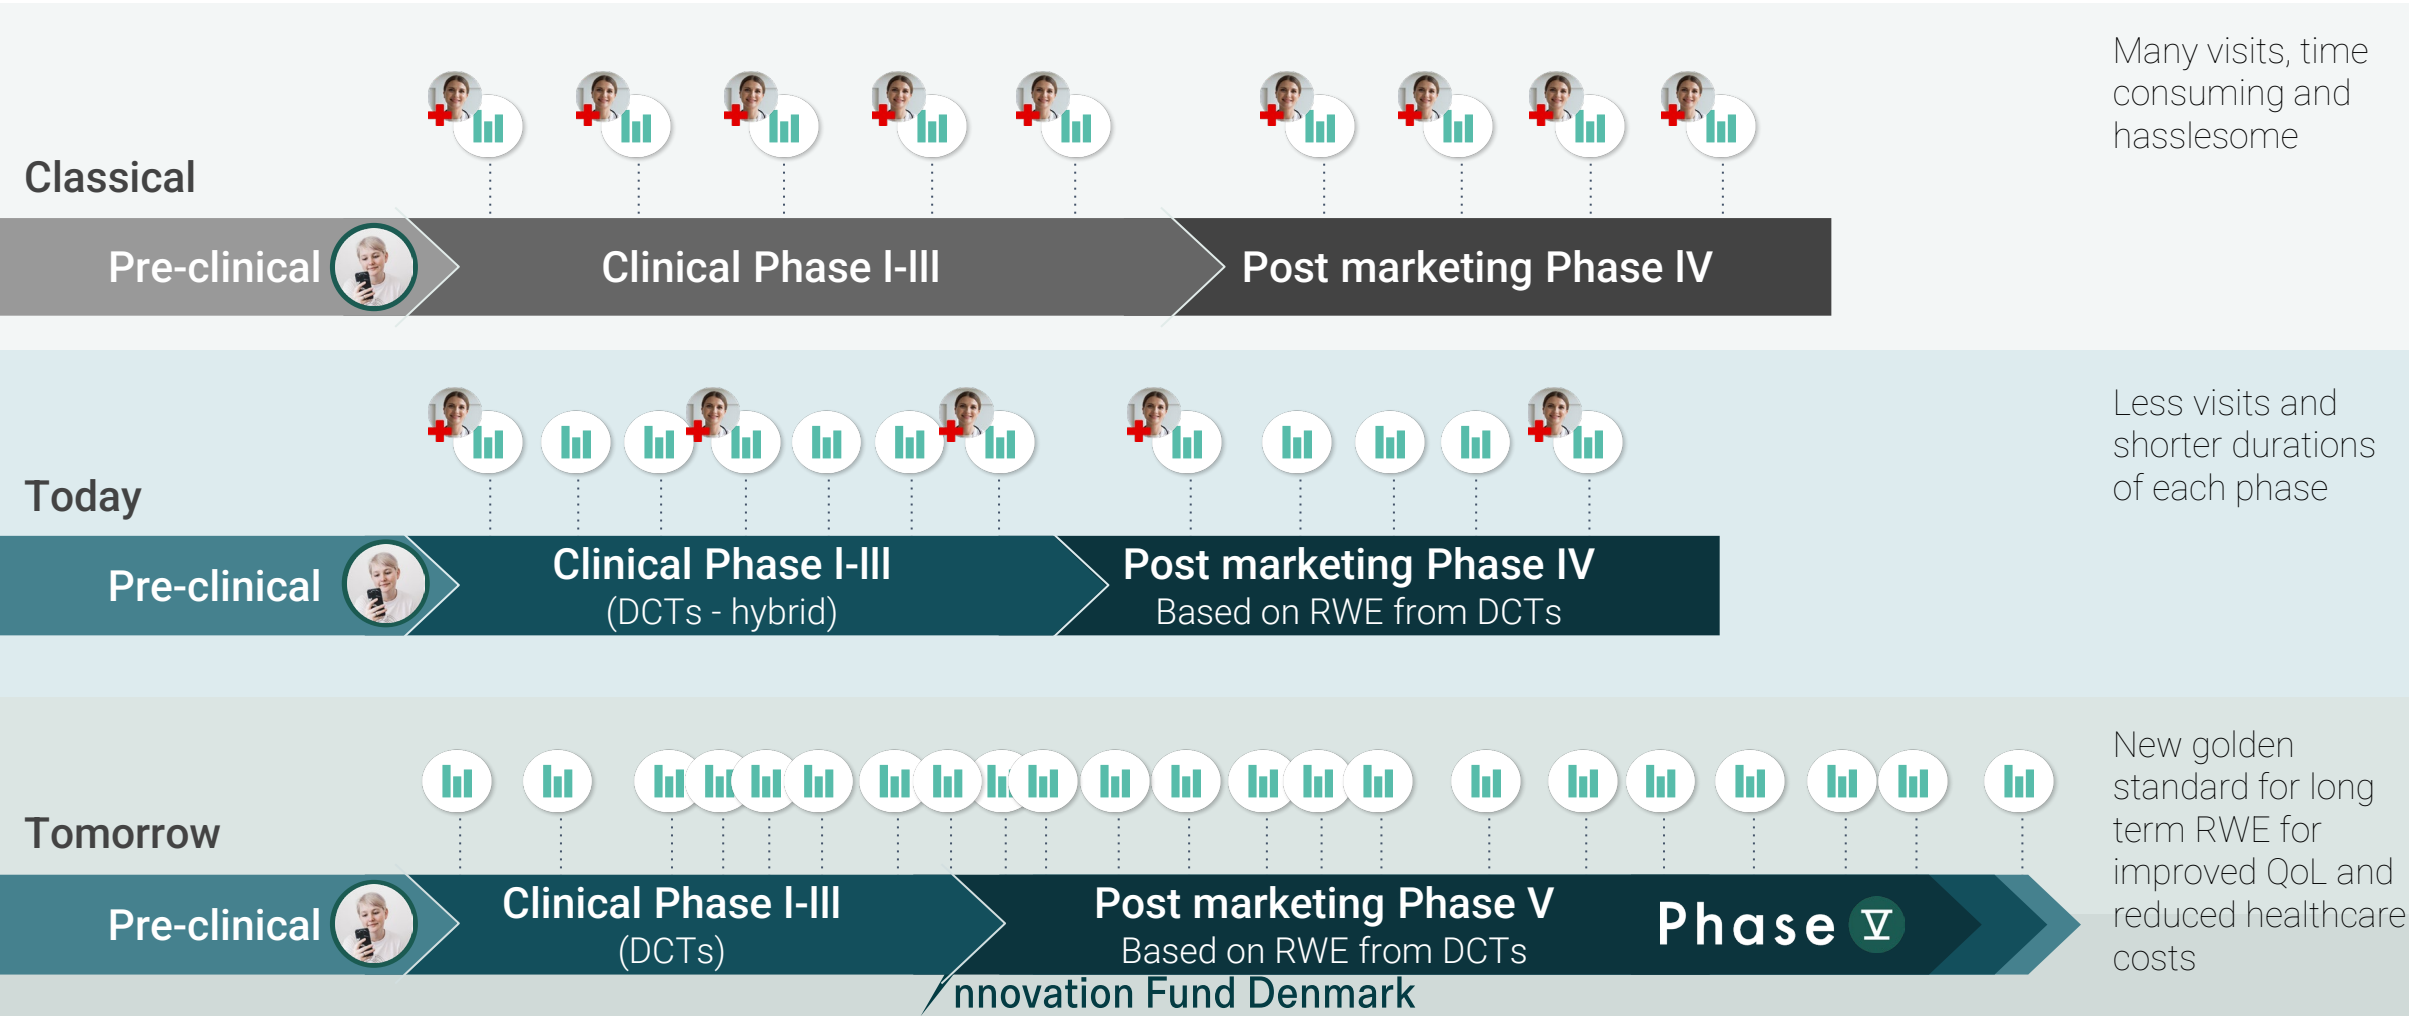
Classical

Pre-clinical

Clinical Phase I-III

Post marketing Phase IV

Many visits, time consuming and hasslesome

Today

Pre-clinical

Clinical Phase I-III
(DCTs - hybrid)

Post marketing Phase IV
Based on RWE from DCTs

Less visits and shorter durations of each phase

Tomorrow

Pre-clinical

Clinical Phase I-III
(DCTs)

Post marketing Phase V
Based on RWE from DCTs

Phase V

New golden standard for long term RWE for improved QoL and reduced healthcare costs

nnovation Fund Denmark